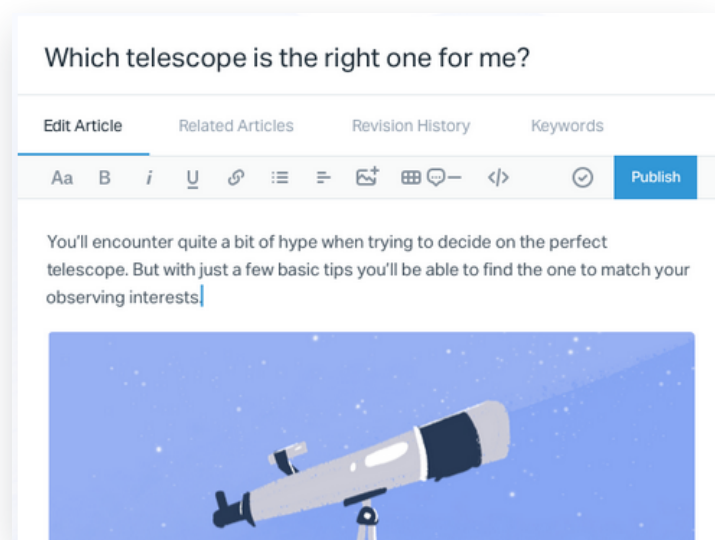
Which telescope is the right one for me?

Edit Article Related Articles Revision History Keywords

Aa B i U Publish

You'll encounter quite a bit of hype when trying to decide on the perfect telescope. But with just a few basic tips you'll be able to find the one to match your observing interests.